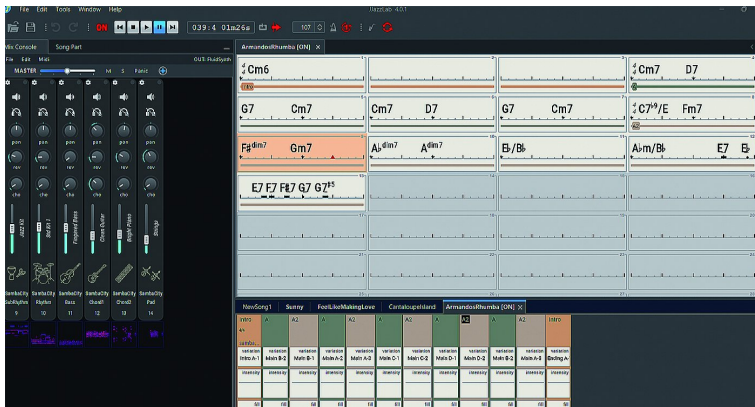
JazzLab 4.0.1

File Edit Tools Window Help

ON 039:4 01m26s 107

Mix Console Song Part

File Edit Midi OUT: FluidSynth

MASTER M S Panic

pan pan pan pan pan pan

rev rev rev rev rev rev

cho cho cho cho cho cho

Jazz Kit Std Kit 1 Fingered Bass Clean Guitar Bright Piano Strings

SambaCity SubRhythm SambaCity Rhythm SambaCity Bass SambaCity Chord1 SambaCity Chord2 SambaCity Pad

9 10 11 12 13 14

ArmandosRhumba [ON]

Cm6

Cm7 D7

G7 Cm7

Cm7 D7

G7 Cm7

C7$^{b9}$/E Fm7

F#$^{dim7}$ Gm7

Ab$^{m7}$ A$^{dim7}$

Bb/Bb

Abm/Bb E7 Eb

E7 F7 F#7 G7 G7$^{#5}$

NewSong1 Sunny FeelLikeMakingLove CantaloupeIsland ArmandosRhumba [ON]

Intro A A2 A A2 A A2 A2 A A2 Intro

variation Intro A-1 variation Main B-2 variation Main B-1 variation Main A-3 variation Main A-2 variation Main C-1 variation Main C-2 variation Main D-1 variation Main D-2 variation Main A-3 variation Main A-2 variation Ending A-1

intensity intensity intensity intensity intensity intensity intensity intensity intensity intensity intensity intensity